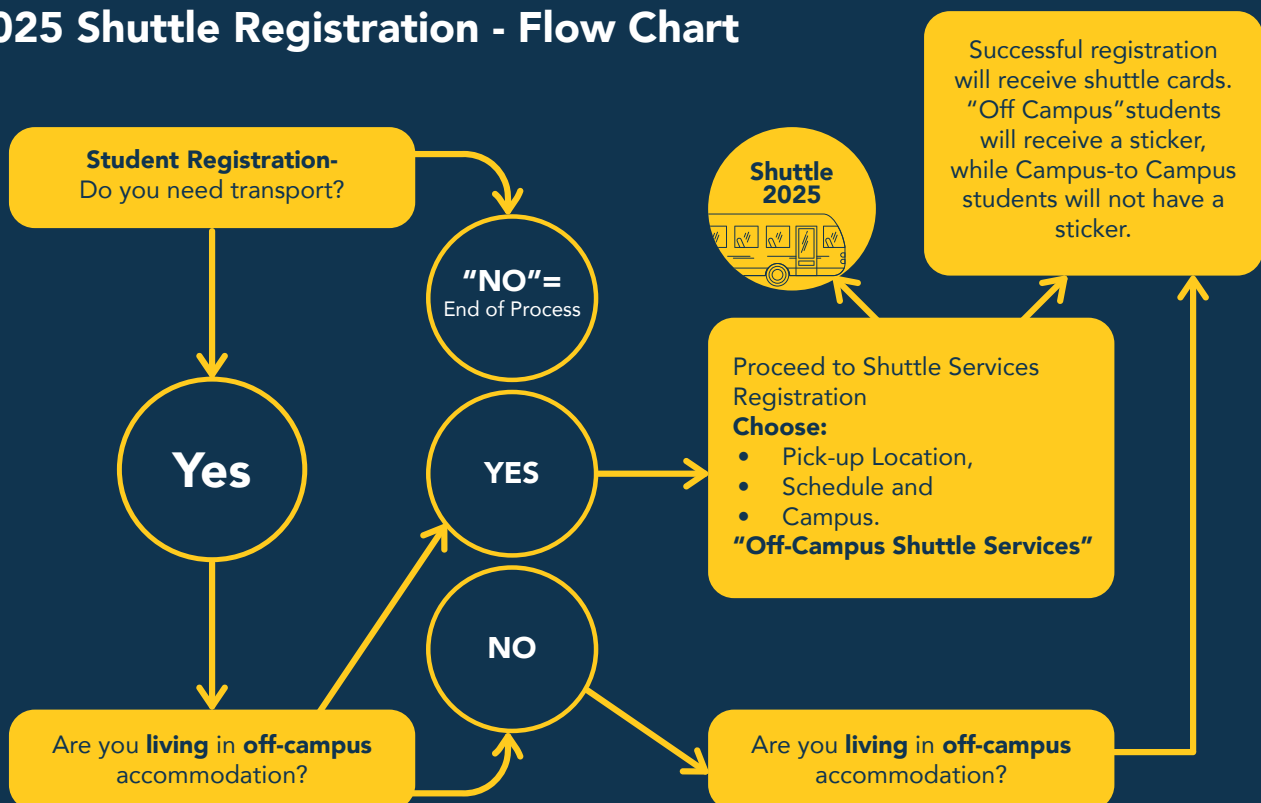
025 Shuttle Registration - Flow Chart

Student Registration-
Do you need transport?

"NO"=
End of Process

Yes

YES

NO

Are you living in off-campus accommodation?

Shuttle 2025

Proceed to Shuttle Services Registration
Choose:
- Pick-up Location,
- Schedule and
- Campus.
"Off-Campus Shuttle Services"

Successful registration will receive shuttle cards. "Off Campus"students will receive a sticker, while Campus-to Campus students will not have a sticker.

Are you living in off-campus accommodation?